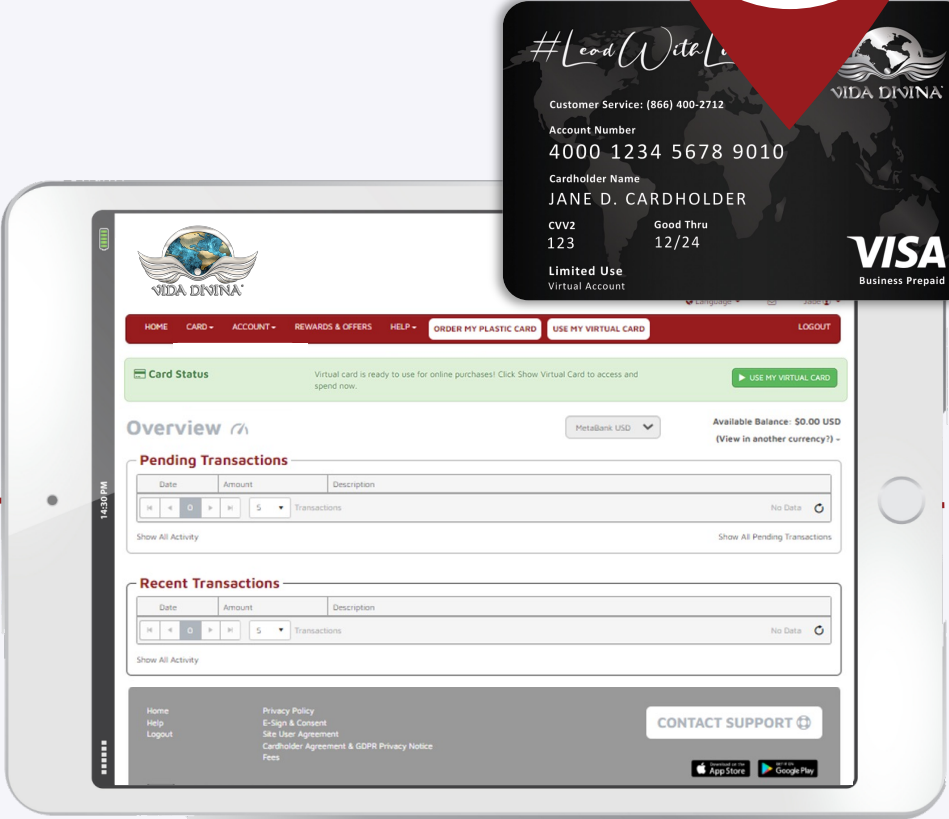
#LeadWithL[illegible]

VIDA DIVINA

Customer Service: (866) 400-2712

Account Number
4000 1234 5678 9010

Cardholder Name
JANE D. CARDHOLDER

CVV2
123

Good Thru
12/24

Limited Use
Virtual Account

VISA
Business Prepaid

14:30 PM

VIDA DIVINA

Language

Jane

HOME CARD ACCOUNT REWARDS & OFFERS HELP ORDER MY PLASTIC CARD USE MY VIRTUAL CARD LOGOUT

Card Status

Virtual card is ready to use for online purchases! Click Show Virtual Card to access and spend now.

USE MY VIRTUAL CARD

Overview

MetaBank USD

Available Balance: $0.00 USD
(View in another currency?)

Pending Transactions

| Date | Amount | Description |
|---|---|---|

0 5 Transactions No Data

Show All Activity Show All Pending Transactions

Recent Transactions

| Date | Amount | Description |
|---|---|---|

0 5 Transactions No Data

Show All Activity

Home
Help
Logout

Privacy Policy
E-Sign & Consent
Site User Agreement
Cardholder Agreement & GDPR Privacy Notice
Fees

CONTACT SUPPORT

Download on the App Store

GET IT ON Google Play